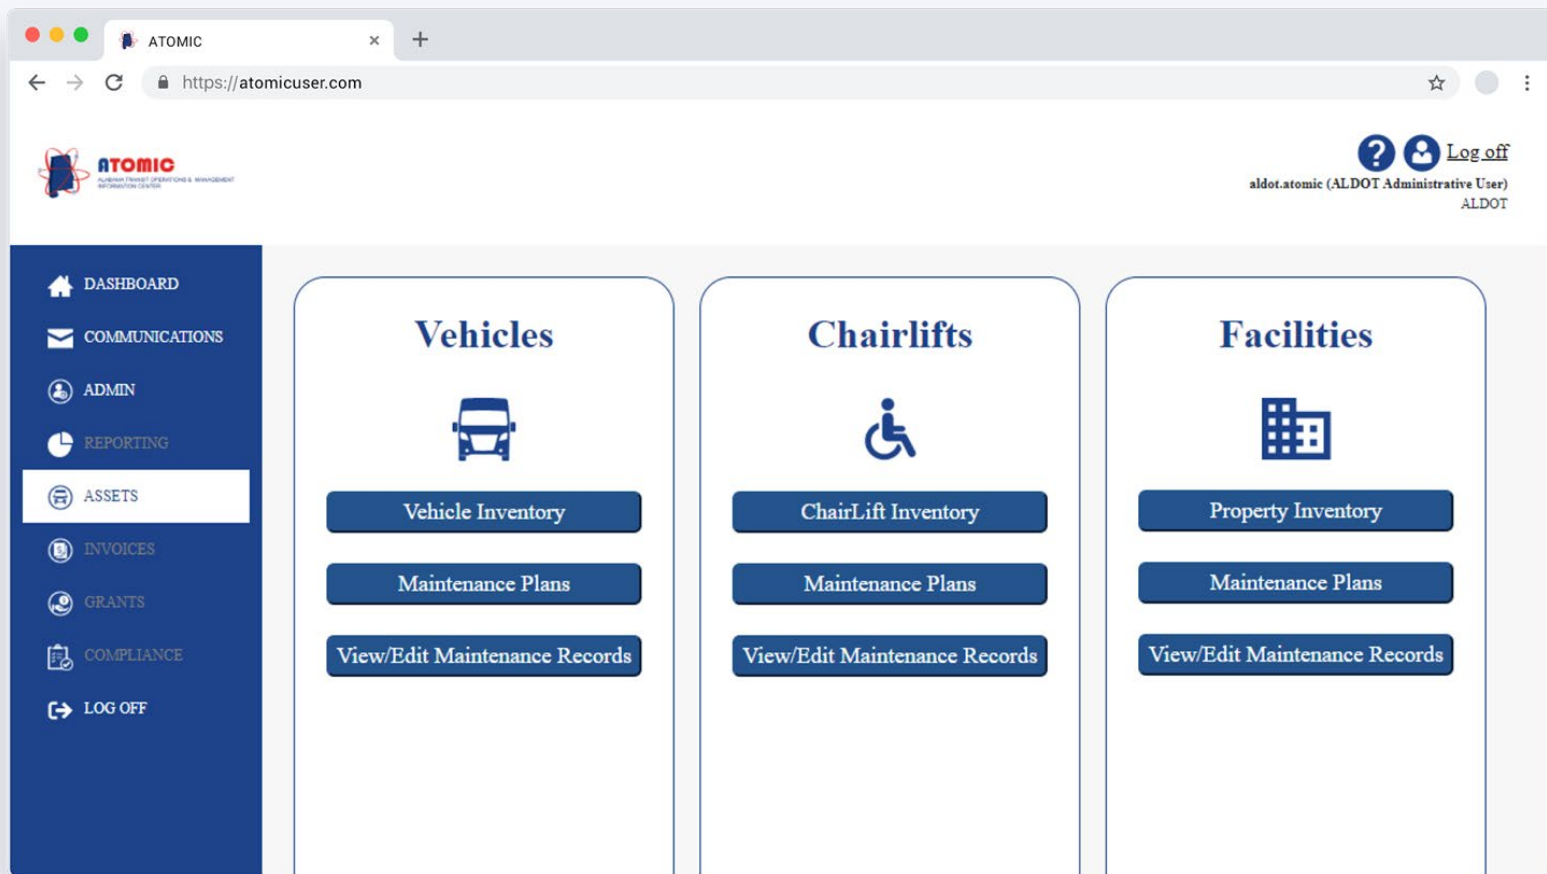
ATOMIC

https://atomicuser.com

ATOMIC
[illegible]

Log off
aldot.atomic (ALDOT Administrative User)
ALDOT

DASHBOARD
COMMUNICATIONS
ADMIN
REPORTING
ASSETS
INVOICES
GRANTS
COMPLIANCE
LOG OFF

Vehicles
Vehicle Inventory
Maintenance Plans
View/Edit Maintenance Records

Chairlifts
ChairLift Inventory
Maintenance Plans
View/Edit Maintenance Records

Facilities
Property Inventory
Maintenance Plans
View/Edit Maintenance Records